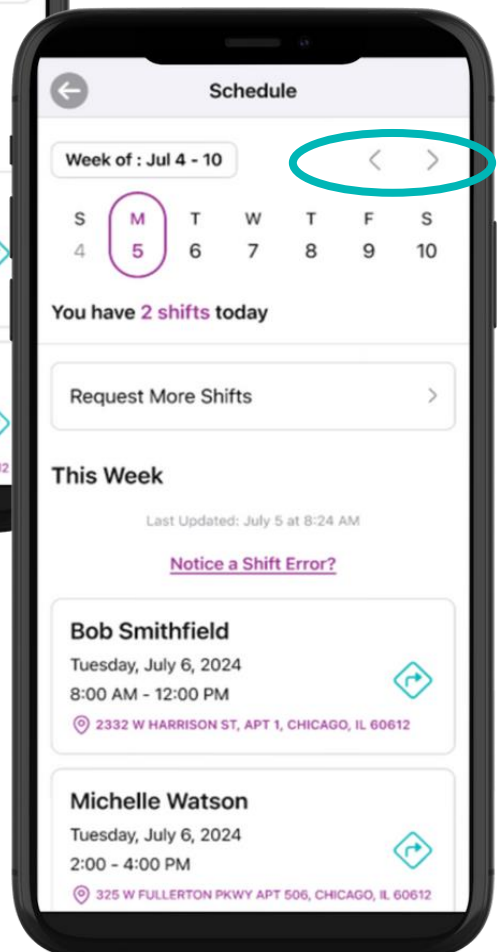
Schedule

Week of : Jul 4 - 10

<  >

| S | M | T | W | T | F | S |
|---|---|---|---|---|---|---|
| 4 | 5 | 6 | 7 | 8 | 9 | 10 |

You have 2 shifts today

Request More Shifts >

This Week

Last Updated: July 5 at 8:24 AM

Notice a Shift Error?

Bob Smithfield
Tuesday, July 6, 2024
8:00 AM - 12:00 PM
2332 W HARRISON ST, APT 1, CHICAGO, IL 60612

Michelle Watson
Tuesday, July 6, 2024
2:00 - 4:00 PM
325 W FULLERTON PKWY APT 506, CHICAGO, IL 60612